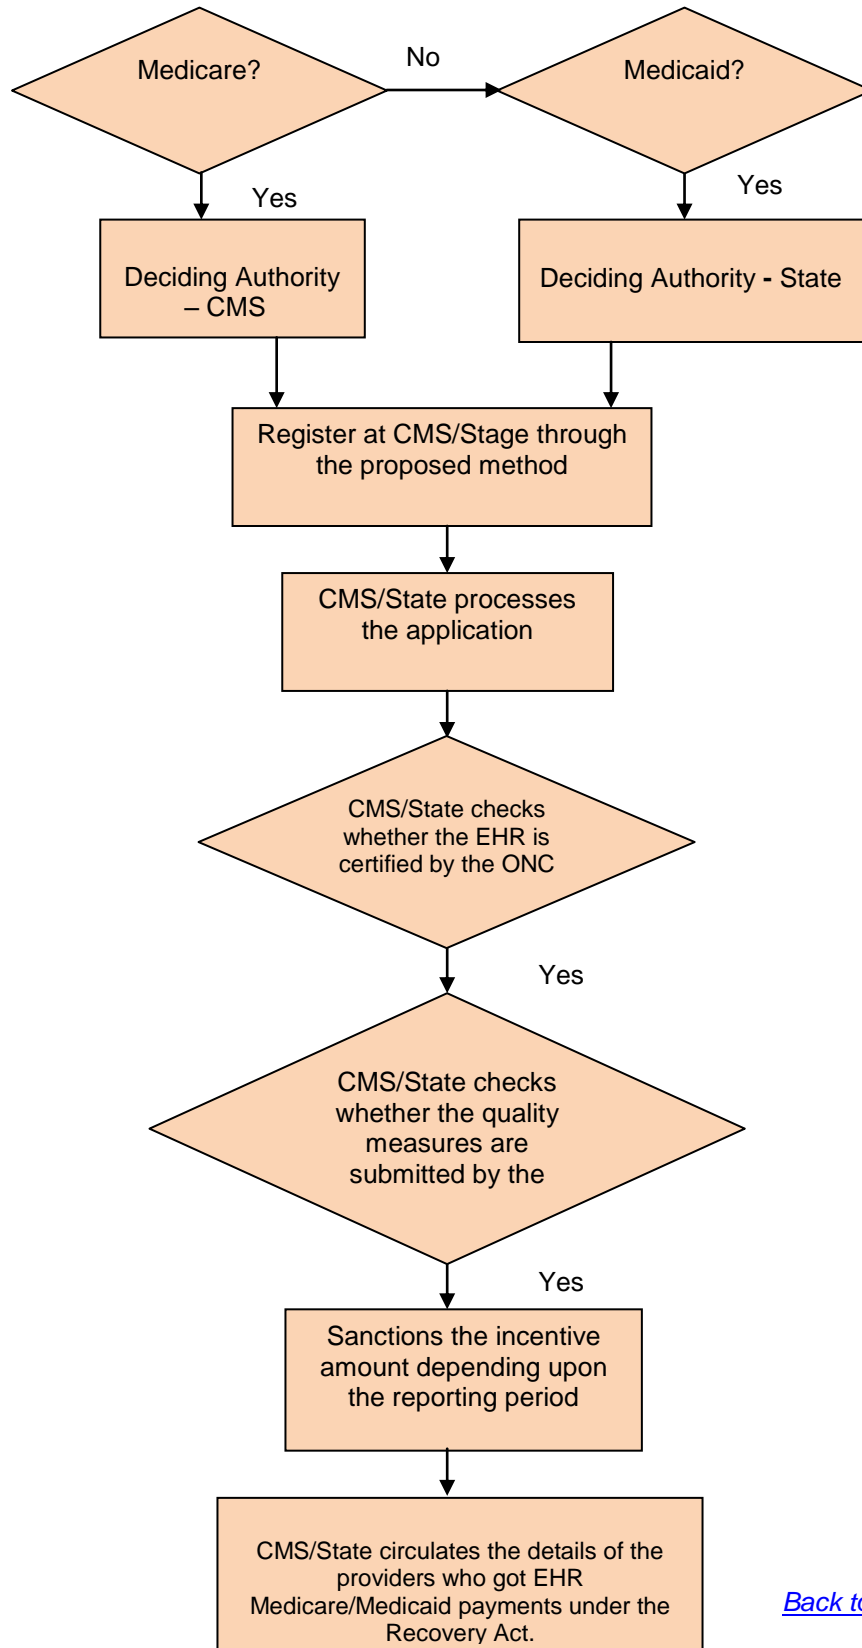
Medicare?

No

Medicaid?

Yes

Yes

Deciding Authority – CMS

Deciding Authority - State

Register at CMS/Stage through the proposed method

CMS/State processes the application

CMS/State checks whether the EHR is certified by the ONC

Yes

CMS/State checks whether the quality measures are submitted by the

Yes

Sanctions the incentive amount depending upon the reporting period

CMS/State circulates the details of the providers who got EHR Medicare/Medicaid payments under the Recovery Act.

Back t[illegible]